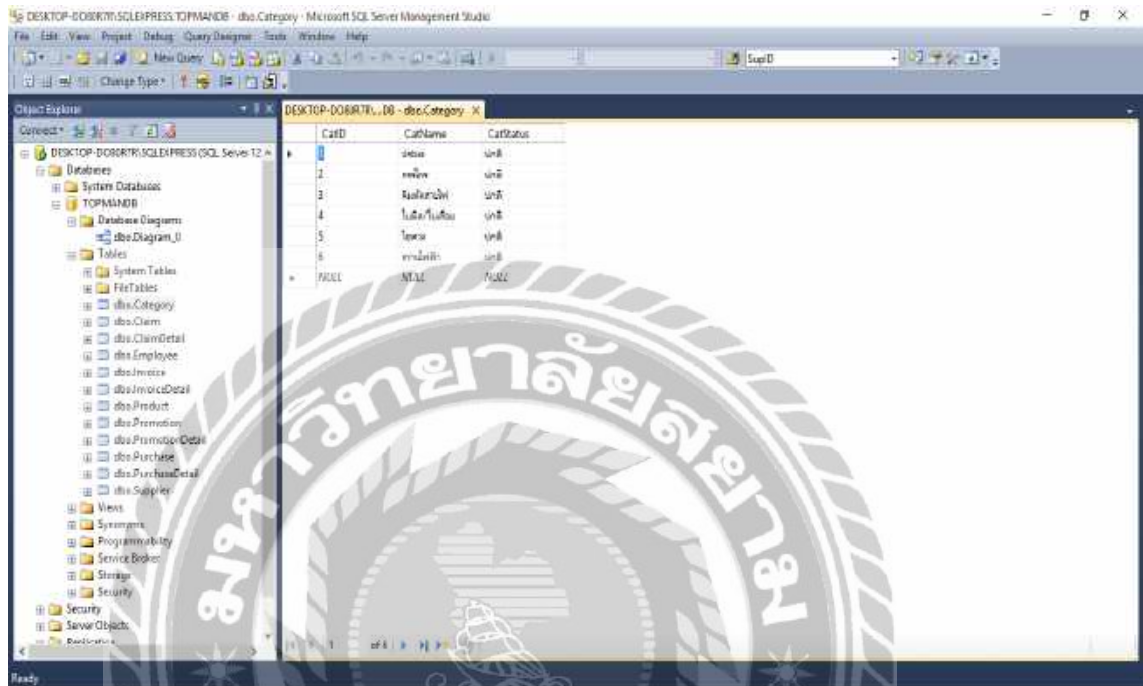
DESKTOP-DO80R7R\SQLEXPRESS.TOPMANDB - dbo.Category - Microsoft SQL Server Management Studio

File Edit View Project Debug Query Designer Tools Window Help

New Query

SupID

Change Type

Object Explorer

Connect

DESKTOP-DO80R7R\...DB - dbo.Category ×

DESKTOP-DO80R7R\SQLEXPRESS (SQL Server 12
Databases
System Databases
TOPMANDB
Database Diagrams
dbo.Diagram_0
Tables
System Tables
FileTables
dbo.Category
dbo.Claim
dbo.ClaimDetail
dbo.Employee
dbo.Invoice
dbo.InvoiceDetail
dbo.Product
dbo.Promotion
dbo.PromotionDetail
dbo.Purchase
dbo.PurchaseDetail
dbo.Supplier
Views
Synonyms
Programmability
Service Broker
Storage
Security
Security
Server Objects
Replication

| CatID | CatName | CatStatus |
|---|---|---|
| 1 | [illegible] | ปกติ |
| 2 | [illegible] | ปกติ |
| 3 | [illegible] | ปกติ |
| 4 | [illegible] | ปกติ |
| 5 | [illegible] | ปกติ |
| 6 | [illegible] | ปกติ |
| NULL | NULL | NULL |

1 of 6

มหาวิทยาลัยสยาม

Ready